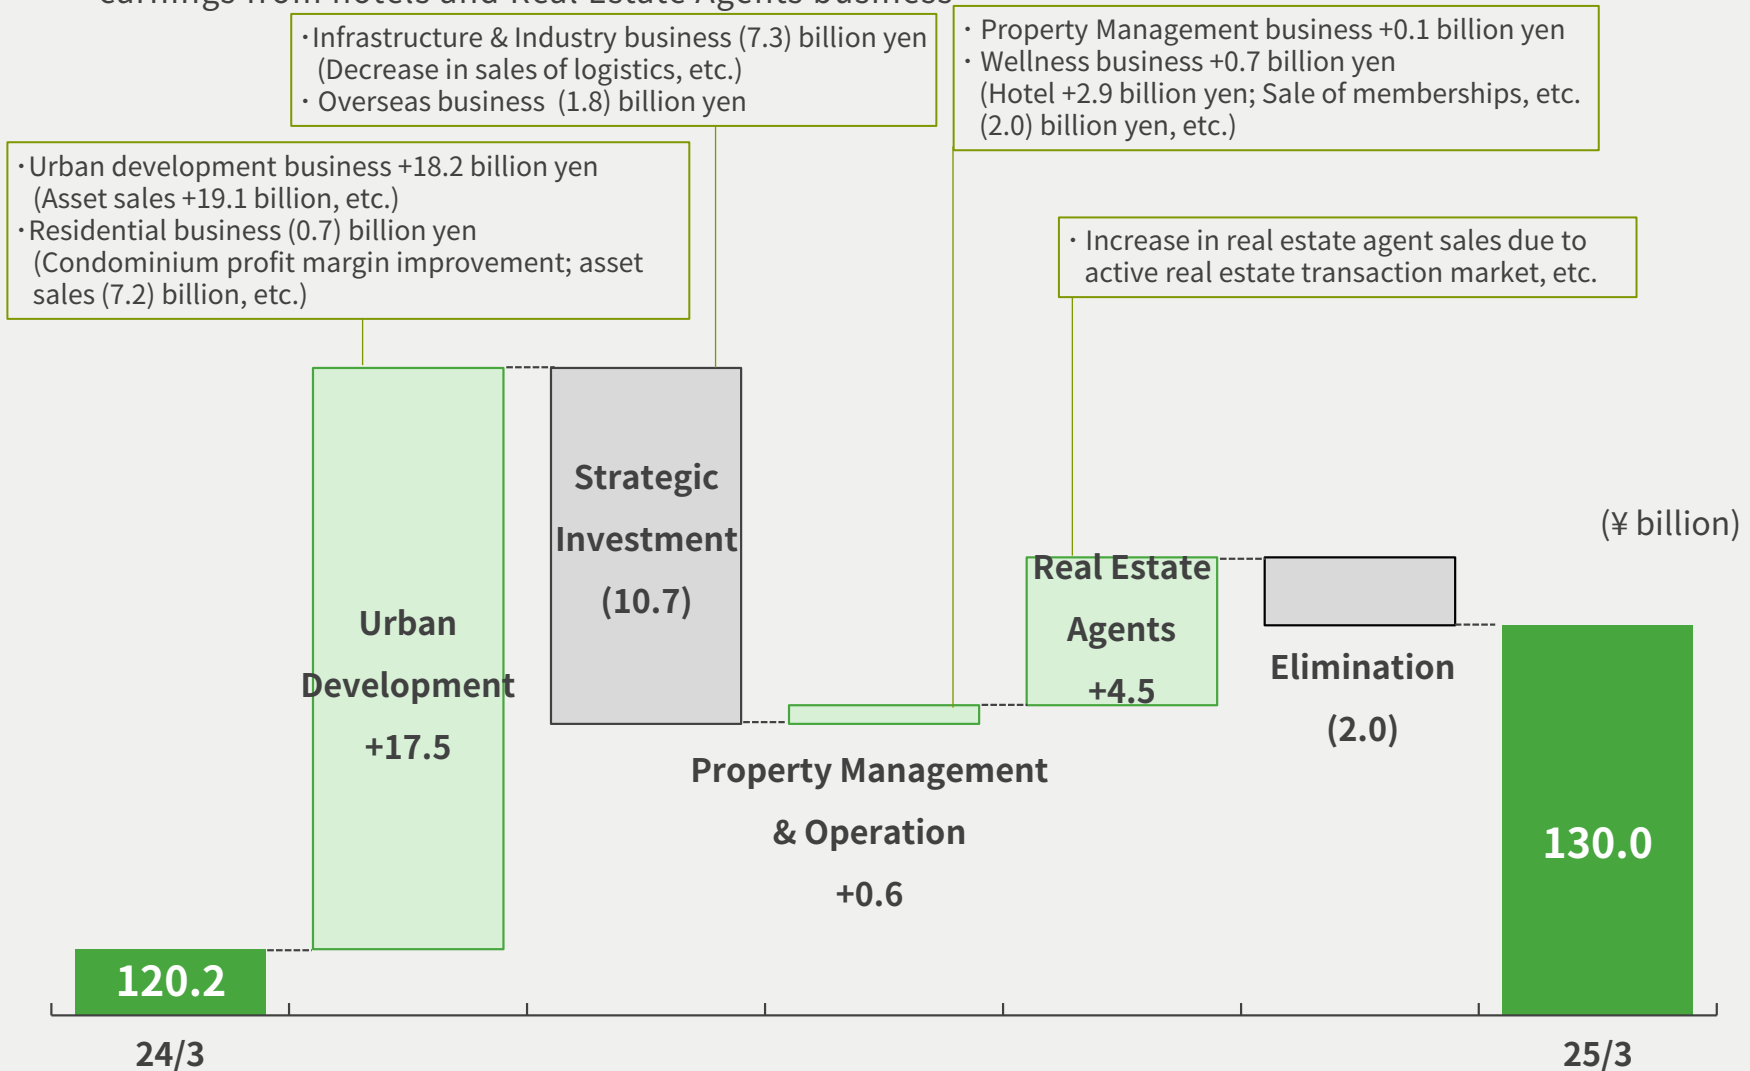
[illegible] earnings from hotels and Real Estate Agents business

・Infrastructure & Industry business (7.3) billion yen (Decrease in sales of logistics, etc.)
・Overseas business (1.8) billion yen

・Property Management business +0.1 billion yen
・Wellness business +0.7 billion yen (Hotel +2.9 billion yen; Sale of memberships, etc. (2.0) billion yen, etc.)

・Urban development business +18.2 billion yen (Asset sales +19.1 billion, etc.)
・Residential business (0.7) billion yen (Condominium profit margin improvement; asset sales (7.2) billion, etc.)

・Increase in real estate agent sales due to active real estate transaction market, etc.

(¥ billion)

120.2

Urban Development +17.5

Strategic Investment (10.7)

Property Management & Operation +0.6

Real Estate Agents +4.5

Elimination (2.0)

130.0

24/3

25/3